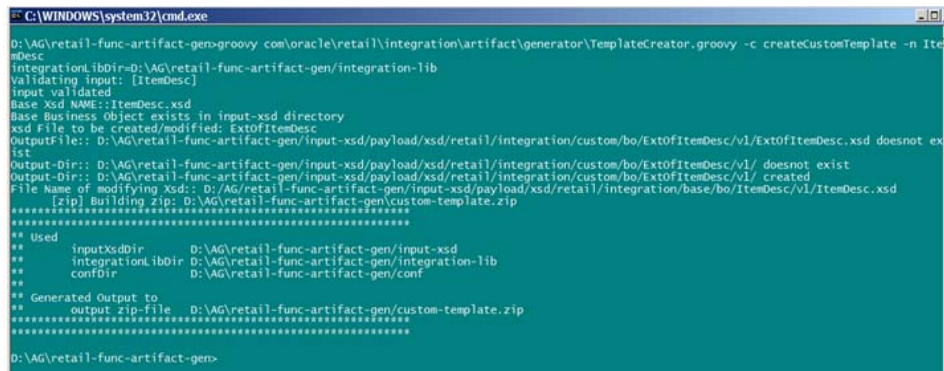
C:\WINDOWS\system32\cmd.exe

D:\AG\retail-func-artifact-gen>groovy com\oracle\retail\integration\artifact\generator\TemplateCreator.groovy -c createCustomTemplate -n ItemDesc
integrationLibDir=D:\AG\retail-func-artifact-gen/integration-lib
Validating input: [ItemDesc]
input validated
Base Xsd NAME::ItemDesc.xsd
Base Business Object exists in input-xsd directory
xsd File to be created/modified: ExtOfItemDesc
OutputFile:: D:\AG\retail-func-artifact-gen/input-xsd/payload/xsd/retail/integration/custom/bo/ExtOfItemDesc/v1/ExtOfItemDesc.xsd doesnot exist
Output-Dir:: D:\AG\retail-func-artifact-gen/input-xsd/payload/xsd/retail/integration/custom/bo/ExtOfItemDesc/v1/ doesnot exist
Output-Dir:: D:\AG\retail-func-artifact-gen/input-xsd/payload/xsd/retail/integration/custom/bo/ExtOfItemDesc/v1/ created
File Name of modifying Xsd:: D:/AG/retail-func-artifact-gen/input-xsd/payload/xsd/retail/integration/base/bo/ItemDesc/v1/ItemDesc.xsd
[zip] Building zip: D:\AG\retail-func-artifact-gen\custom-template.zip
**************************************************************
**************************************************************
** Used
** inputXsdDir D:\AG\retail-func-artifact-gen/input-xsd
** integrationLibDir D:\AG\retail-func-artifact-gen/integration-lib
** confDir D:\AG\retail-func-artifact-gen/conf
**
** Generated Output to
** output zip-file D:\AG\retail-func-artifact-gen/custom-template.zip
**************************************************************
**************************************************************

D:\AG\retail-func-artifact-gen>